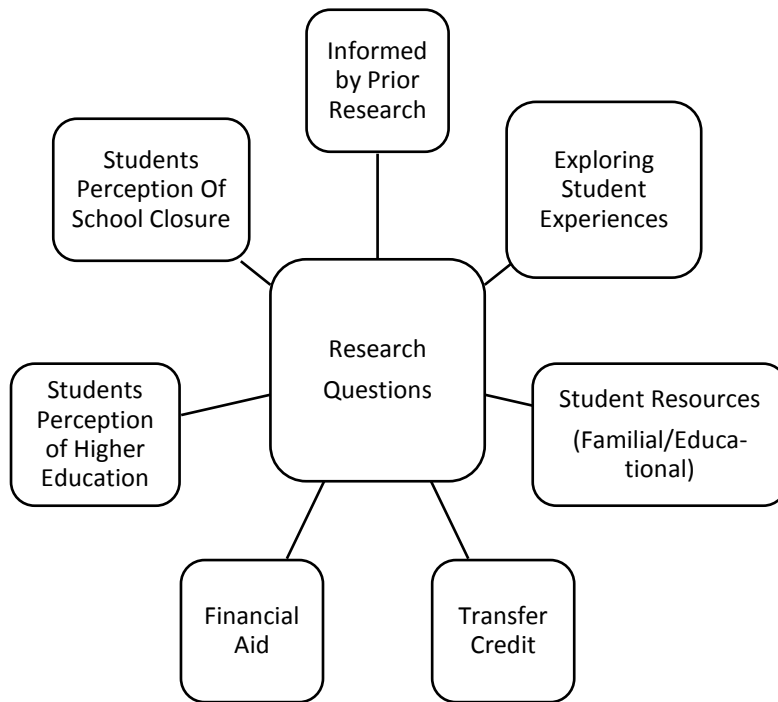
Informed by Prior Research

Students Perception Of School Closure

Exploring Student Experiences

Research Questions

Students Perception of Higher Education

Student Resources (Familial/Educational)

Financial Aid

Transfer Credit